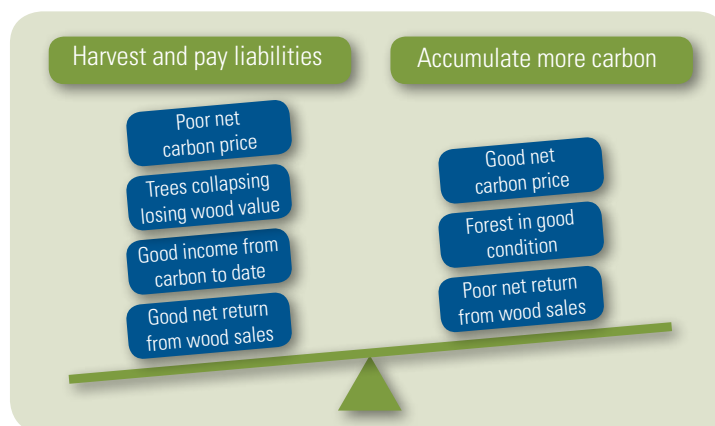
Harvest and pay liabilities

Poor net carbon price

Trees collapsing losing wood value

Good income from carbon to date

Good net return from wood sales

Accumulate more carbon

Good net carbon price

Forest in good condition

Poor net return from wood sales